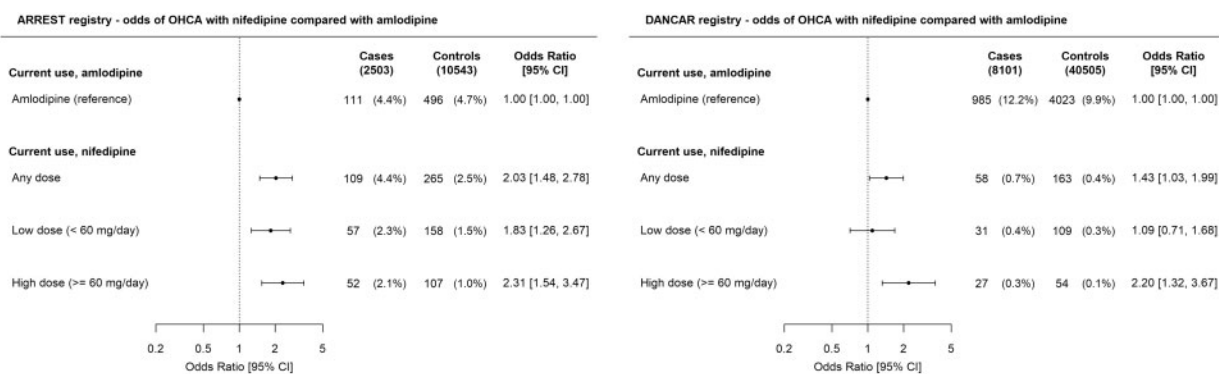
ARREST registry - odds of OHCA with nifedipine compared with amlodipine

| | Cases (2503) | Controls (10543) | Odds Ratio [95% CI] |
|---|---|---|---|
| **Current use, amlodipine** | | | |
| Amlodipine (reference) | 111 (4.4%) | 496 (4.7%) | 1.00 [1.00, 1.00] |
| **Current use, nifedipine** | | | |
| Any dose | 109 (4.4%) | 265 (2.5%) | 2.03 [1.48, 2.78] |
| Low dose (< 60 mg/day) | 57 (2.3%) | 158 (1.5%) | 1.83 [1.26, 2.67] |
| High dose (>= 60 mg/day) | 52 (2.1%) | 107 (1.0%) | 2.31 [1.54, 3.47] |

0.2 0.5 1 2 5
Odds Ratio [95% CI]

DANCAR registry - odds of OHCA with nifedipine compared with amlodipine

| | Cases (8101) | Controls (40505) | Odds Ratio [95% CI] |
|---|---|---|---|
| **Current use, amlodipine** | | | |
| Amlodipine (reference) | 985 (12.2%) | 4023 (9.9%) | 1.00 [1.00, 1.00] |
| **Current use, nifedipine** | | | |
| Any dose | 58 (0.7%) | 163 (0.4%) | 1.43 [1.03, 1.99] |
| Low dose (< 60 mg/day) | 31 (0.4%) | 109 (0.3%) | 1.09 [0.71, 1.68] |
| High dose (>= 60 mg/day) | 27 (0.3%) | 54 (0.1%) | 2.20 [1.32, 3.67] |

0.2 0.5 1 2 5
Odds Ratio [95% CI]